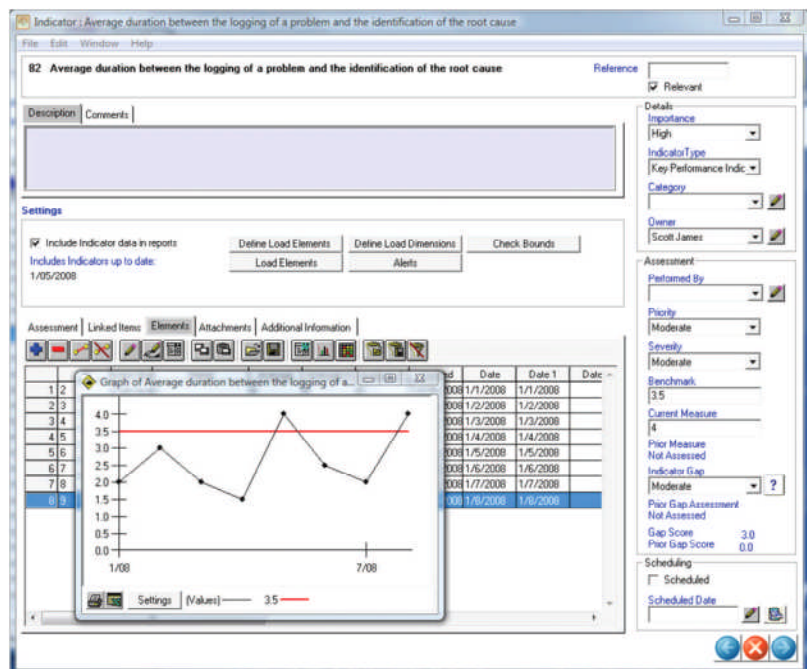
Indicator : Average duration between the logging of a problem and the identification of the root cause

File Edit Window Help

82 Average duration between the logging of a problem and the identification of the root cause

Reference

Relevant

Description | Comments

Settings

Include Indicator data in reports

Includes Indicators up to date:
1/05/2008

Define Load Elements | Define Load Dimensions | Check Bounds
Load Elements | Alerts

Assessment | Linked Items | Elements | Attachments | Additional Information

| | | | Date | Date 1 | Date |
|---|---|---|---|---|---|
| 1 | 2 | 2008 | 1/1/2008 | 1/1/2008 | |
| 2 | 3 | 2008 | 1/2/2008 | 1/2/2008 | |
| 3 | 4 | 2008 | 1/3/2008 | 1/3/2008 | |
| 4 | 5 | 2008 | 1/4/2008 | 1/4/2008 | |
| 5 | 6 | 2008 | 1/5/2008 | 1/5/2008 | |
| 6 | 7 | 2008 | 1/6/2008 | 1/6/2008 | |
| 7 | 8 | 2008 | 1/7/2008 | 1/7/2008 | |
| 8 | 9 | 2008 | 1/8/2008 | 1/8/2008 | |

Graph of Average duration between the logging of a...

4.0
3.5
3.0
2.5
2.0
1.5
1.0
0.5
0.0

1/08
7/08

Settings (Values) 3.5

Details
Importance
High
IndicatorType
Key Performance Indic
Category
Owner
Scott James

Assessment
Performed By
Priority
Moderate
Severity
Moderate
Benchmark
3.5
Current Measure
4
Prior Measure
Not Assessed
Indicator Gap
Moderate
Prior Gap Assessment
Not Assessed
Gap Score 3.0
Prior Gap Score 0.0

Scheduling
Scheduled
Scheduled Date